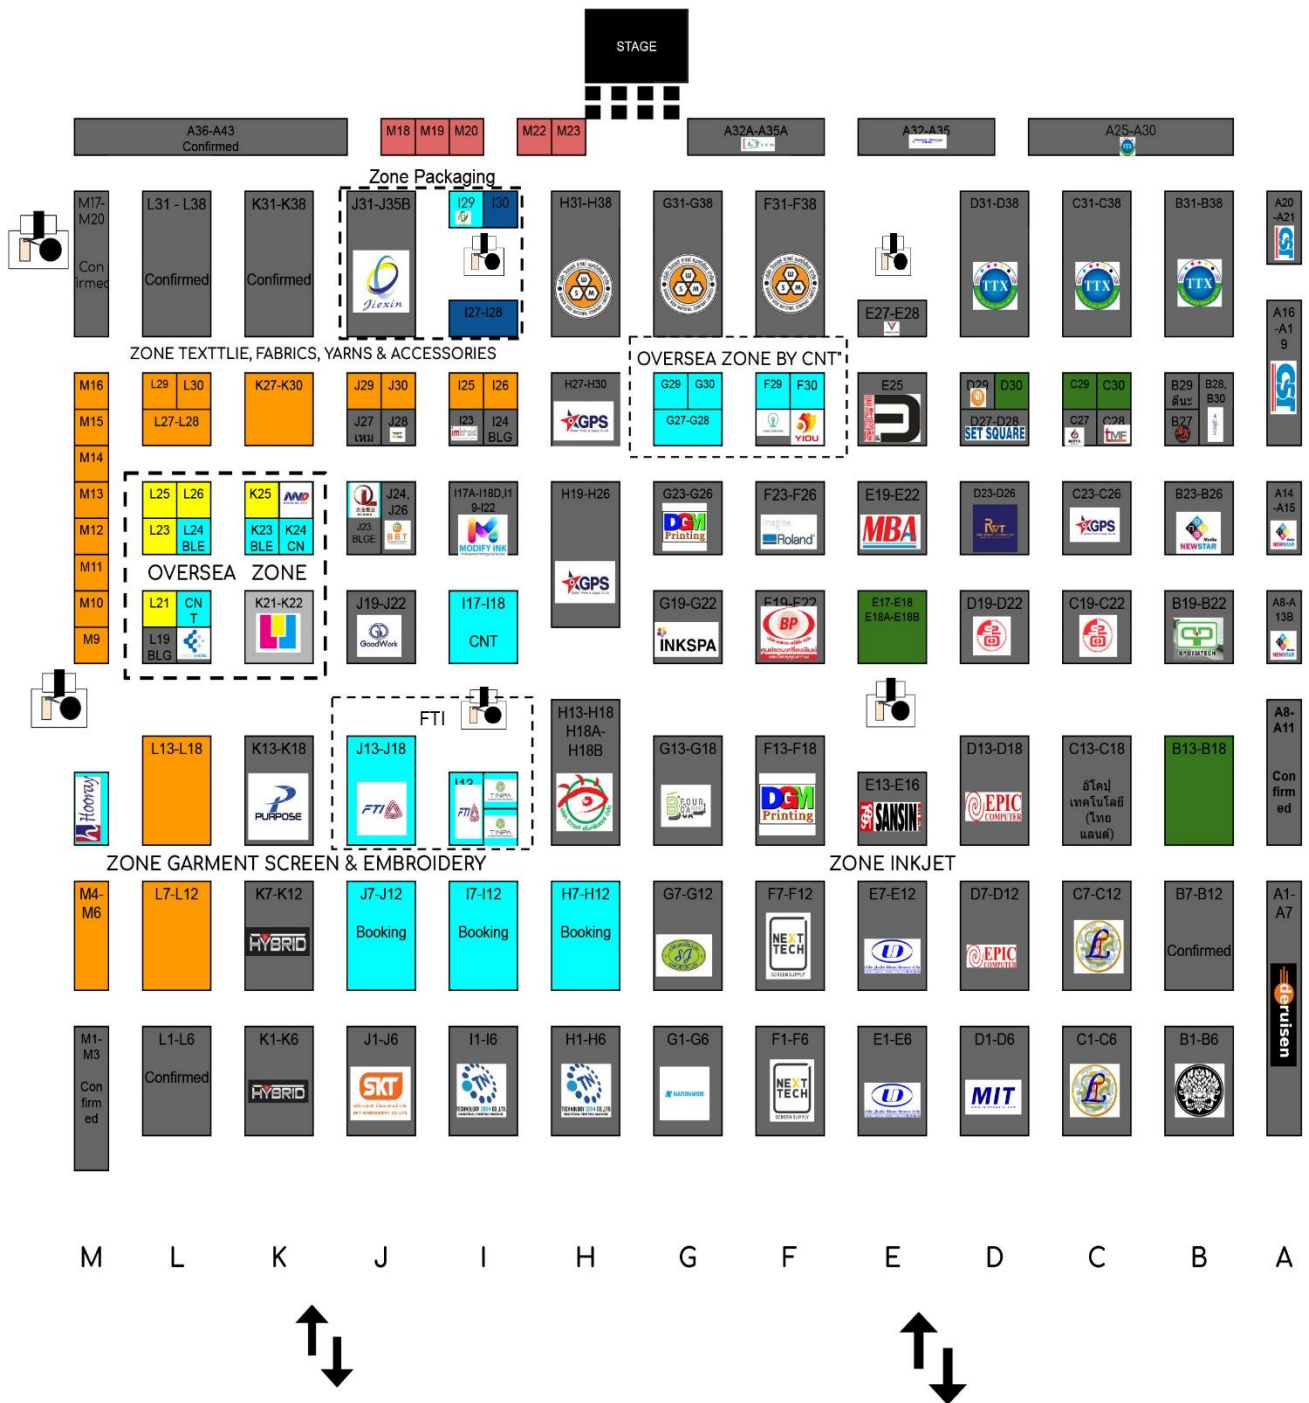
STAGE

A36-A43 Confirmed

M18 M19 M20

M22 M23

A32A-A35A

A32-A35

A25-A30

Zone Packaging

M17-M20 Confirmed

L31 - L38 Confirmed

K31-K38 Confirmed

J31-J35B Jiexin

I29 I30

I27-I28

H31-H38

G31-G38

F31-F38

E27-E28

D31-D38 TTX

C31-C38 TTX

B31-B38 TTX

A20-A21

A16-A19

ZONE TEXTTLIE, FABRICS, YARNS & ACCESSORIES

OVERSEA ZONE BY CNT

M16 M15 M14 M13 M12 M11 M10 M9

L29 L30 L27-L28

K27-K30

J29 J30 J27 J28

I25 I26 I23 I24 BLG

H27-H30 GPS

G29 G30 G27-G28

F29 F30 YIDU

E25

D29 D30 D27-D28 SET SQUARE

C29 C30 C27 C28

B29 B28, B30 B27

L25 L26 L23 L24 BLE

K25 K23 BLE K24 CN

J24, J26 J23 BLGE

I17A-I18D,I19-I22 MODIFY INK

H19-H26 GPS

G23-G26 DGM Printing

F23-F26 Roland

E19-E22 MBA

D23-D26

C23-C26 GPS

B23-B26 NEWSTAR

A14-A15

OVERSEA ZONE

L21 CNT L19 BLG

K21-K22

J19-J22 GoodWork

I17-I18 CNT

G19-G22 INKSPA

F19-F22 BP

E17-E18 E18A-E18B

D19-D22

C19-C22

B19-B22

A8-A13B

FTI

H13-H18 H18A-H18B

L13-L18

K13-K18 PURPOSE

J13-J18 FTI

I13

G13-G18

F13-F18 DGM Printing

E13-E16 SANSIN

D13-D18 EPIC

C13-C18 อีโคปุ เทคโนโลยี (ไทย แลนด์)

B13-B18

A8-A11 Confirmed

Hooray

ZONE GARMENT SCREEN & EMBROIDERY

ZONE INKJET

M4-M6

L7-L12

K7-K12 HYBRID

J7-J12 Booking

I7-I12 Booking

H7-H12 Booking

G7-G12

F7-F12 NEXT TECH

E7-E12

D7-D12 EPIC

C7-C12

B7-B12 Confirmed

A1-A7 deruisen

M1-M3 Confirmed

L1-L6 Confirmed

K1-K6 HYBRID

J1-J6 SKT

I1-I6

H1-H6

G1-G6

F1-F6 NEXT TECH

E1-E6

D1-D6 MIT

C1-C6

B1-B6

M L K J I H G F E D C B A